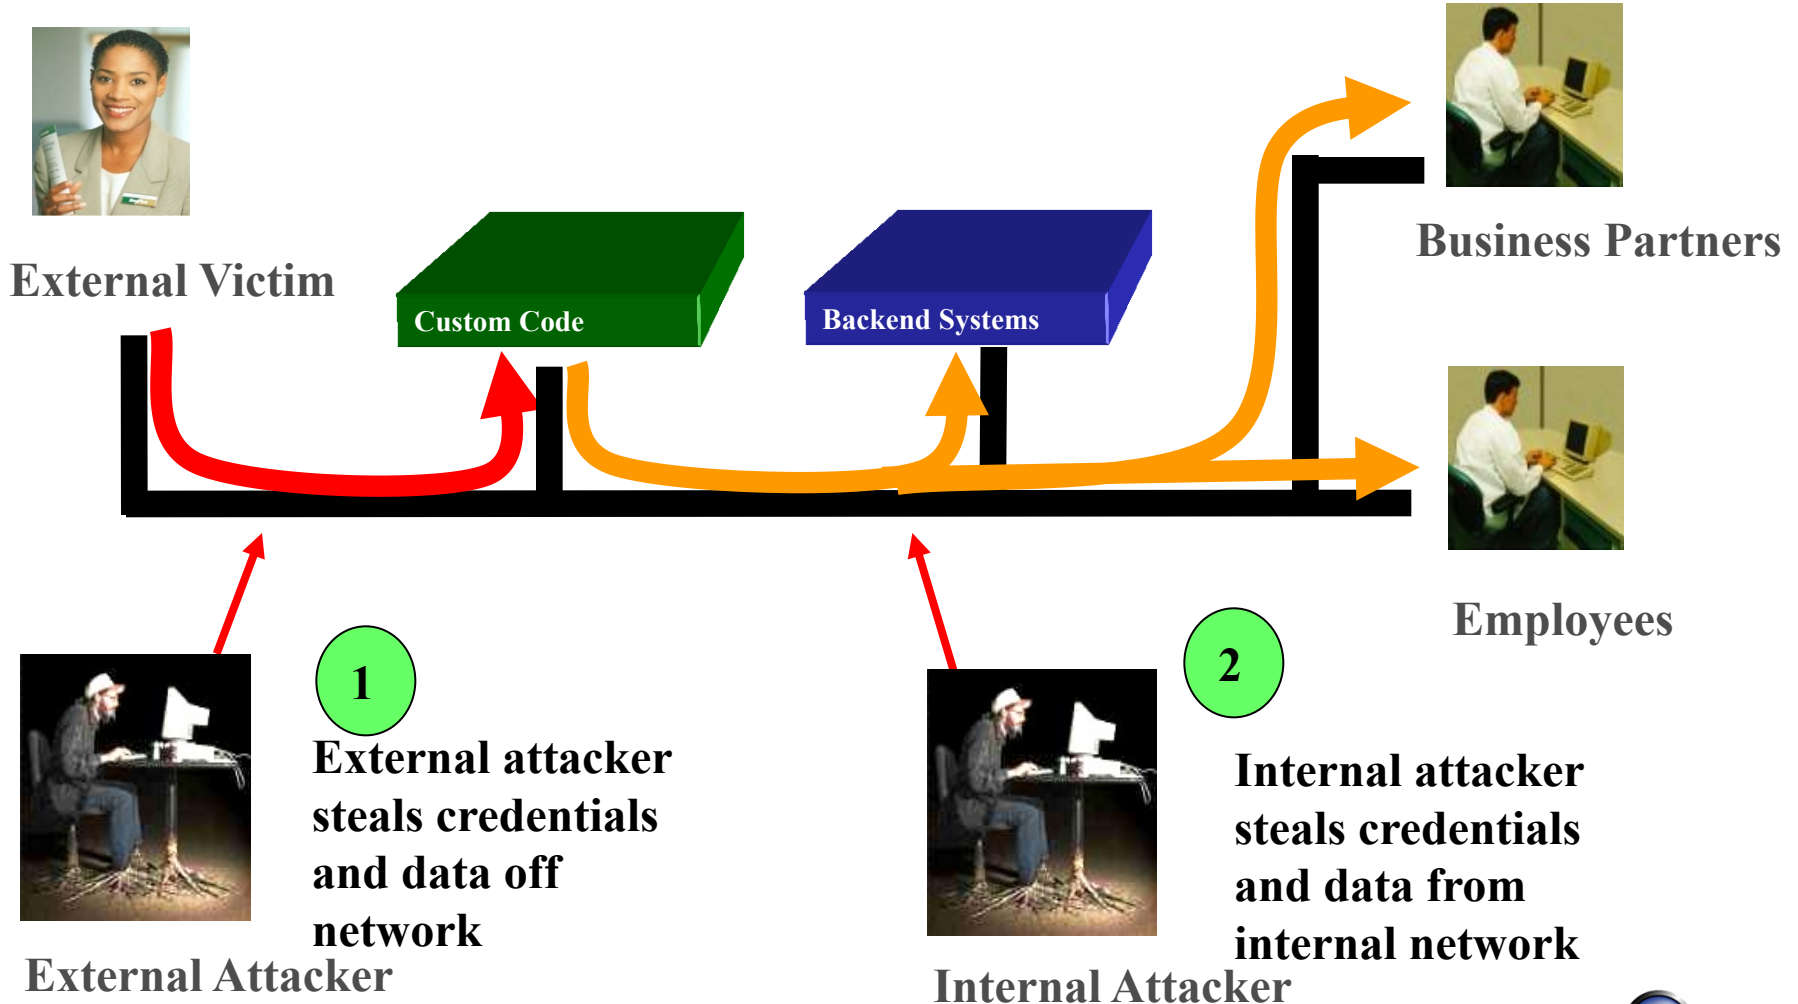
External Victim

Custom Code

Backend Systems

Business Partners

Employees

1

External attacker steals credentials and data off network

External Attacker

2

Internal attacker steals credentials and data from internal network

Internal Attacker